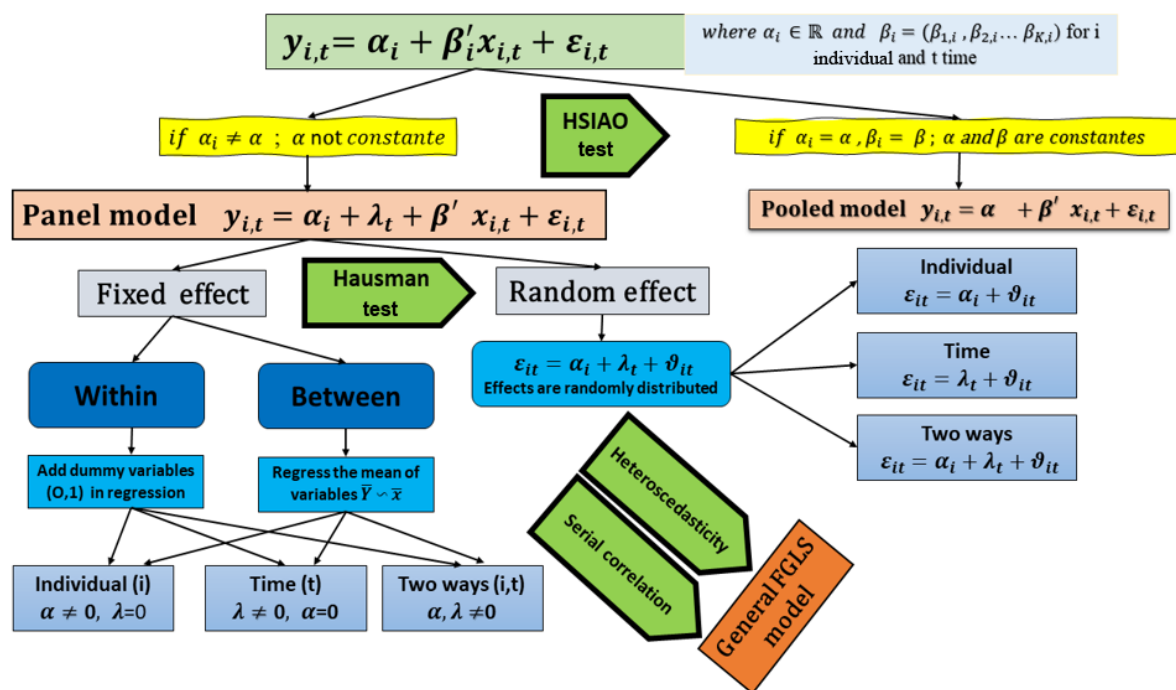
$y_{i,t}= \alpha_i + \beta_i' x_{i,t} + \varepsilon_{i,t}$

where $\alpha_i \in \mathbb{R}$ and $\beta_i = (\beta_{1,i}, \beta_{2,i} \dots \beta_{K,i})$ for i individual and t time

if $\alpha_i \neq \alpha$ ; $\alpha$ not constante

HSIAO test

if $\alpha_i = \alpha$ , $\beta_i = \beta$ ; $\alpha$ and $\beta$ are constantes

Panel model $y_{i,t} = \alpha_i + \lambda_t + \beta' \ x_{i,t} + \varepsilon_{i,t}$

Pooled model $y_{i,t} = \alpha \ + \beta' \ x_{i,t} + \varepsilon_{i,t}$

Fixed effect

Hausman test

Random effect

Individual $\varepsilon_{it} = \alpha_i + \vartheta_{it}$

$\varepsilon_{it} = \alpha_i + \lambda_t + \vartheta_{it}$
Effects are randomly distributed

Time $\varepsilon_{it} = \lambda_t + \vartheta_{it}$

Within

Between

Two ways $\varepsilon_{it} = \alpha_i + \lambda_t + \vartheta_{it}$

Add dummy variables (O,1) in regression

Regress the mean of variables $\overline{Y} \backsim \overline{x}$

Heteroscedasticity

Serial correlation

General FGLS model

Individual (i) $\alpha \neq 0$, $\lambda$=0

Time (t) $\lambda \neq 0$, $\alpha$=0

Two ways (i,t) $\alpha, \lambda \neq$0